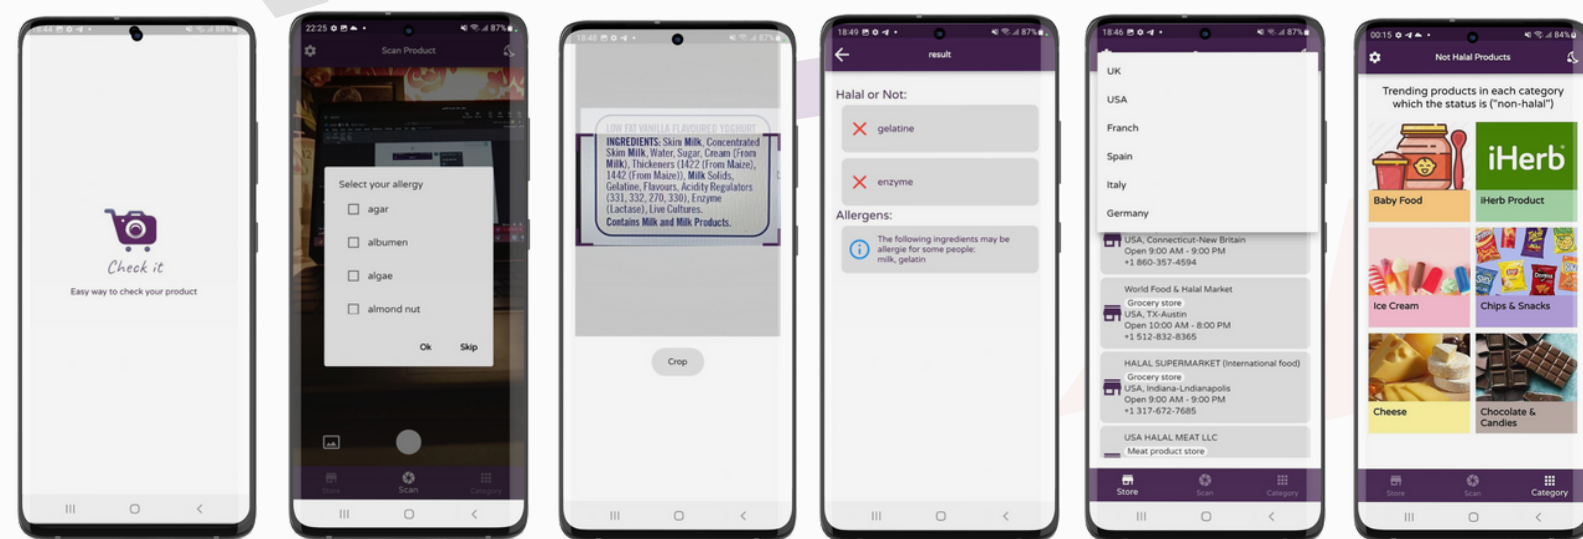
Check it
Easy way to check your product

22:25 87%
Scan Product
Select your allergy
agar
albumen
algae
almond nut
Ok Skip
Store Scan Category

18:48 87%
LOW FAT VANILLA FLAVOURED YOGHURT
INGREDIENTS: Skim Milk, Concentrated Skim Milk, Water, Sugar, Cream (From Milk), Thickeners (1422 (From Maize), 1442 (From Maize)), Milk Solids, Gelatine, Flavours, Acidity Regulators (331, 332, 270, 330), Enzyme (Lactase), Live Cultures.
Contains Milk and Milk Products.
Crop

18:49 87%
result
Halal or Not:
gelatine
enzyme
Allergens:
The following ingredients may be allergie for some people: milk, gelatin

18:46 87%
UK
USA
Franch
Spain
Italy
Germany
USA, Connecticut-New Britain
Open 9:00 AM - 9:00 PM
+1 860-357-4594
World Food & Halal Market
Grocery store
USA, TX-Austin
Open 10:00 AM - 8:00 PM
+1 512-832-8365
HALAL SUPERMARKET (International food)
Grocery store
USA, Indiana-Lndianapolis
Open 9:00 AM - 9:00 PM
+1 317-672-7685
USA HALAL MEAT LLC
Meat product store
Store Scan Category

00:15 84%
Not Halal Products
Trending products in each category which the status is ("non-halal")
iHerb
Baby Food
iHerb Product
Ice Cream
Chips & Snacks
Cheese
Chocolate & Candies
Store Scan Category